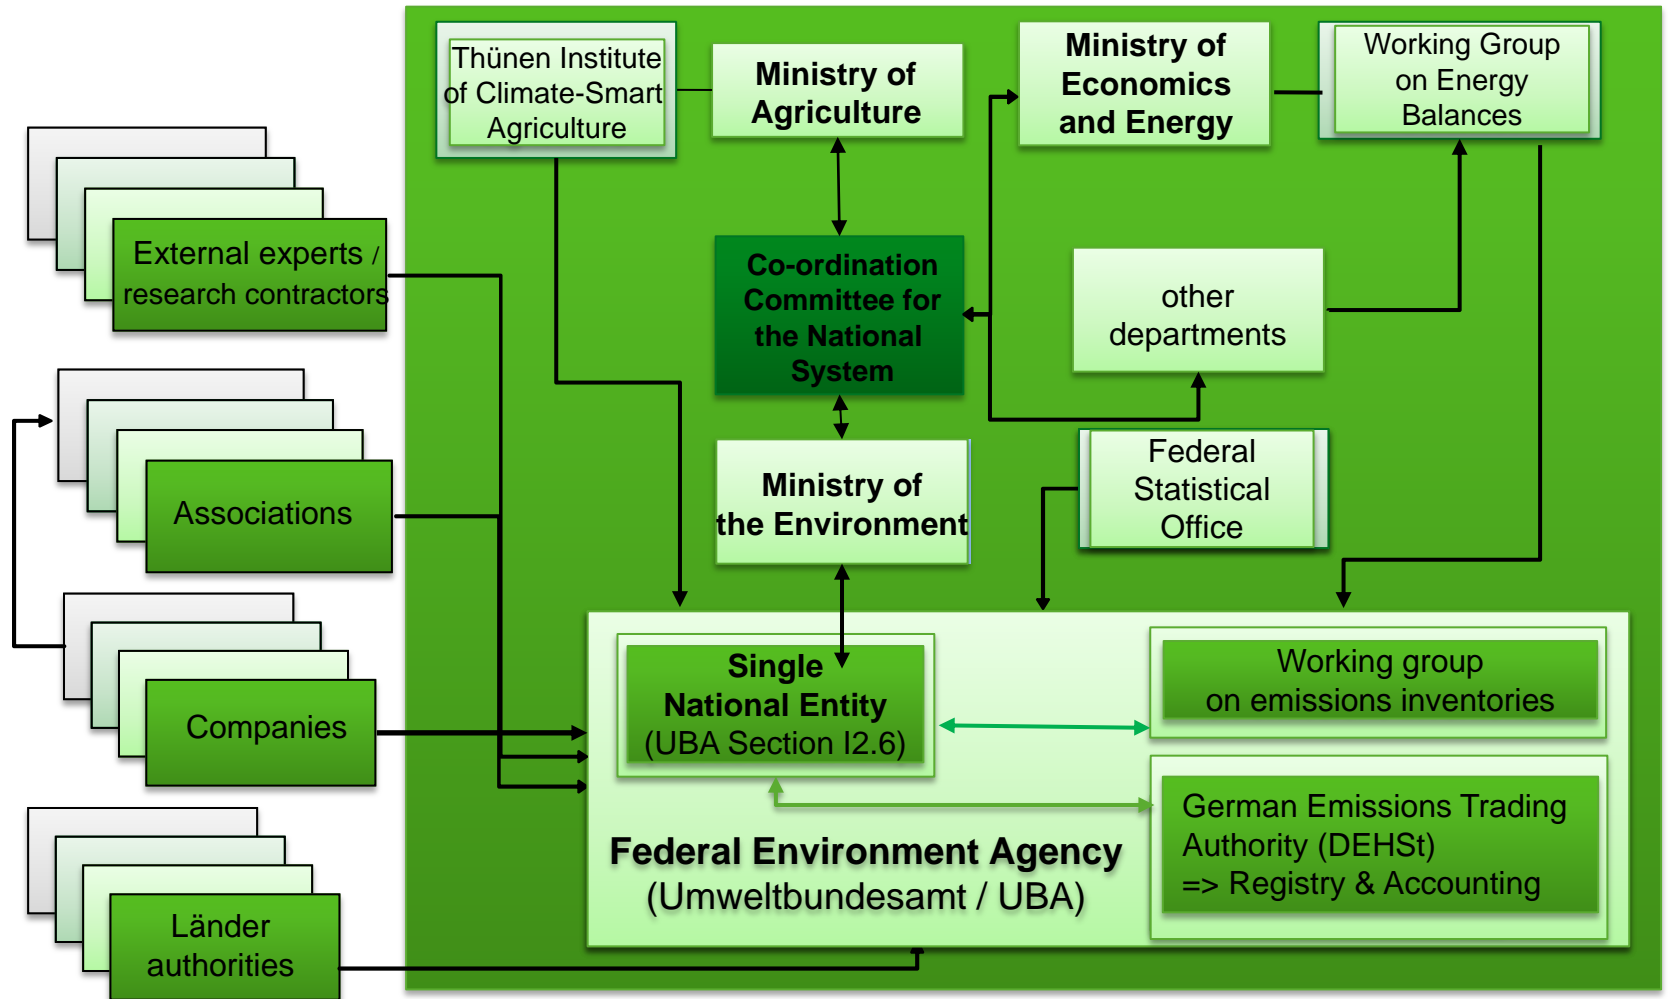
Thünen Institute of Climate-Smart Agriculture

Ministry of Agriculture

Ministry of Economics and Energy

Working Group on Energy Balances

External experts / research contractors

Co-ordination Committee for the National System

other departments

Associations

Ministry of the Environment

Federal Statistical Office

Companies

Single National Entity (UBA Section I2.6)

Working group on emissions inventories

German Emissions Trading Authority (DEHSt) => Registry & Accounting

Federal Environment Agency (Umweltbundesamt / UBA)

Länder authorities